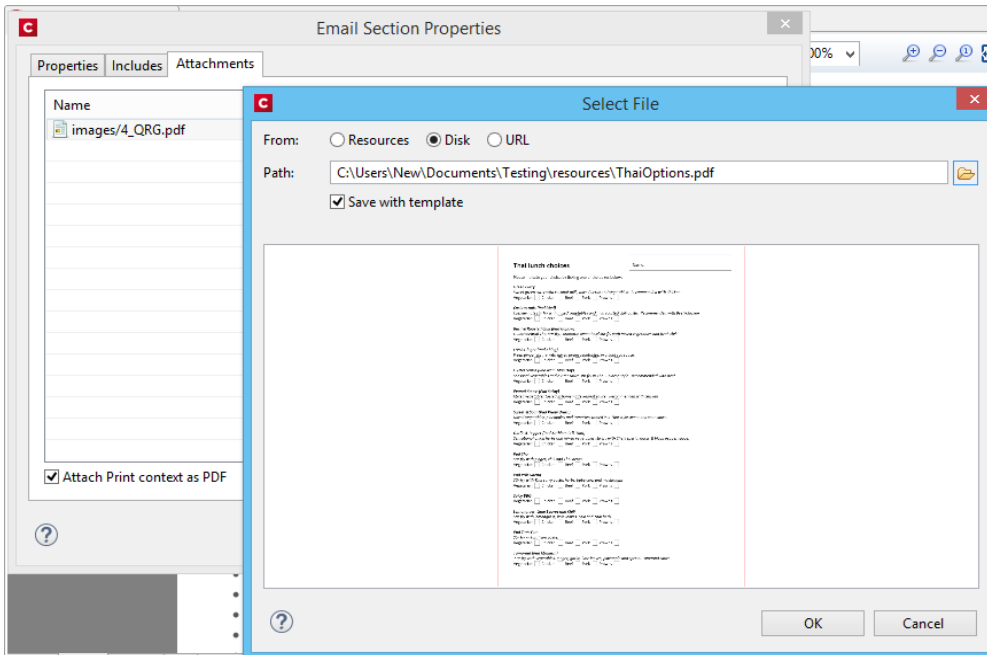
Email Section Properties

Properties | Includes | Attachments

Name

images/4_QRG.pdf

Attach Print context as PDF

00%

Select File

From: Resources Disk URL

Path: C:\Users\New\Documents\Testing\resources\ThaiOptions.pdf

Save with template

Thai lunch choices

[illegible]

OK

Cancel